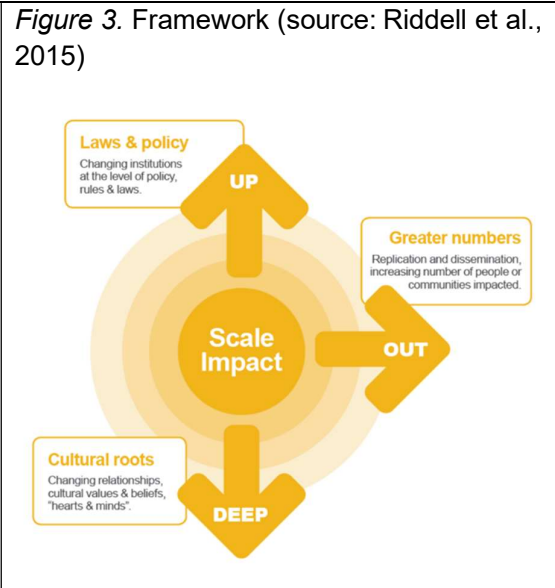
*Figure 3.* Framework (source: Riddell et al., 2015)

Laws & policy
Changing institutions at the level of policy, rules & laws.

UP

Greater numbers
Replication and dissemination, increasing number of people or communities impacted.

Scale Impact

OUT

Cultural roots
Changing relationships, cultural values & beliefs, "hearts & minds".

DEEP